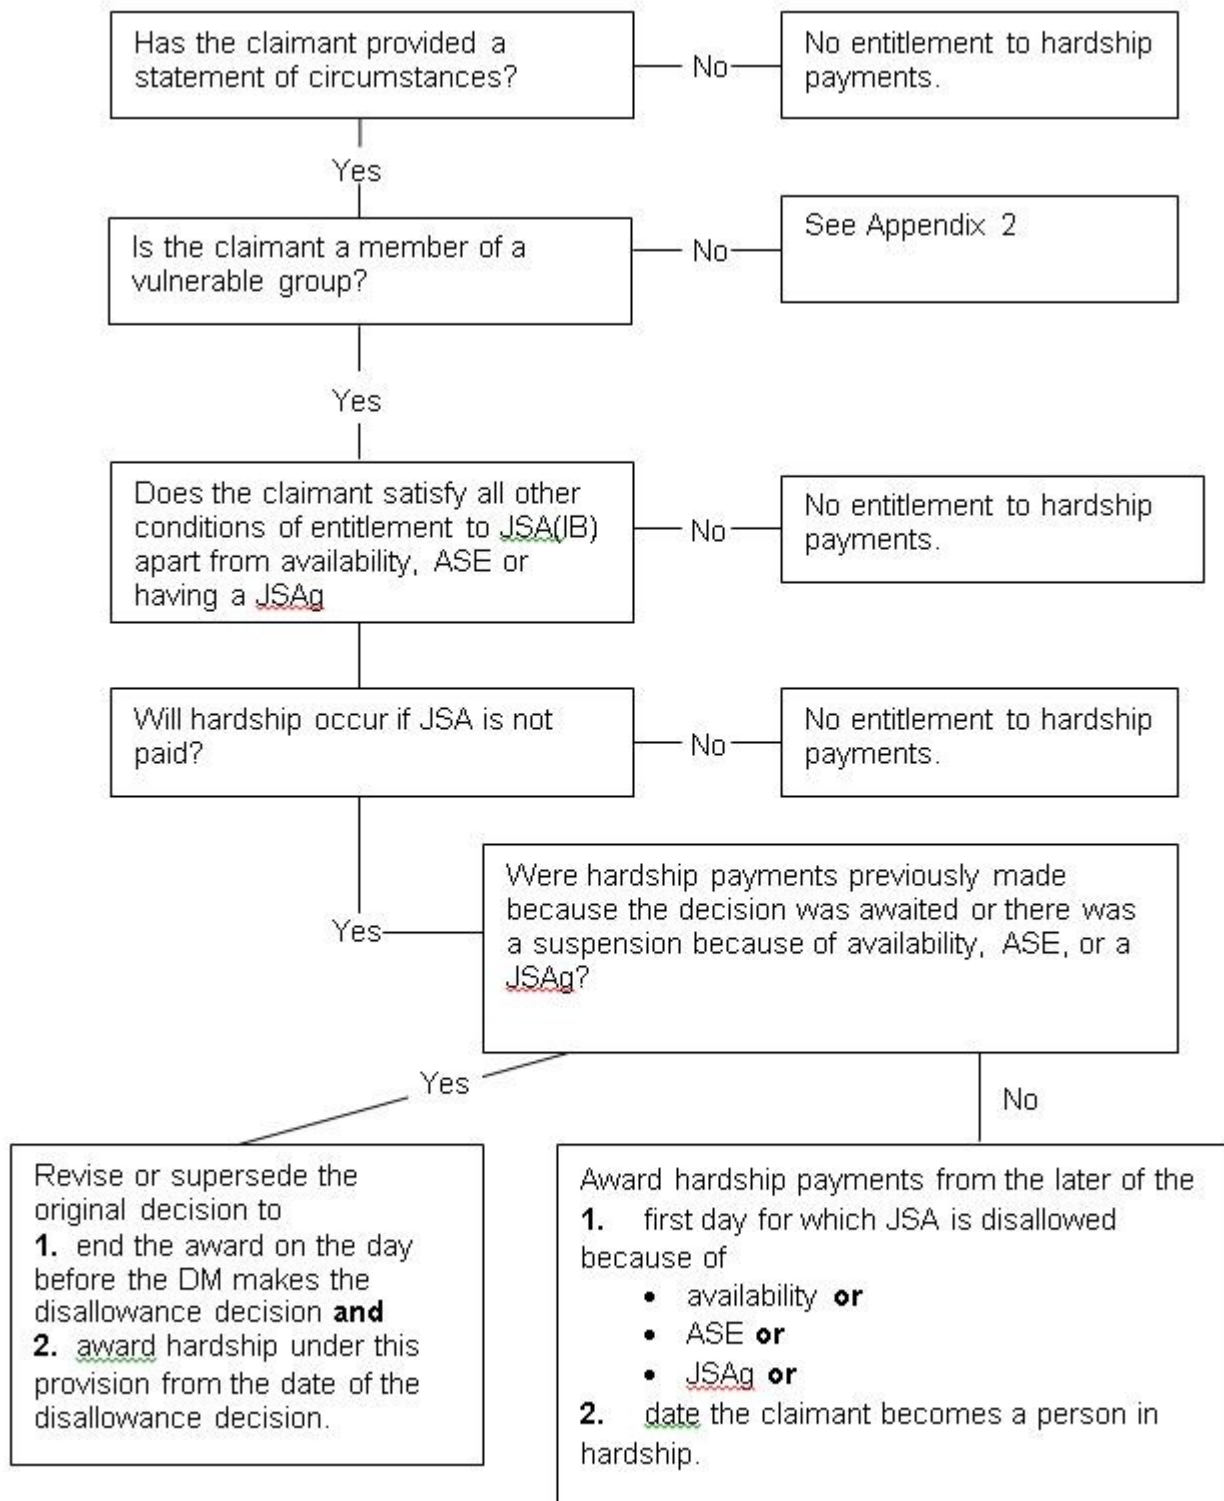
Has the claimant provided a statement of circumstances?

No

No entitlement to hardship payments.

Yes

Is the claimant a member of a vulnerable group?

No

See Appendix 2

Yes

Does the claimant satisfy all other conditions of entitlement to JSA(IB) apart from availability, ASE or having a JSAg

No

No entitlement to hardship payments.

Will hardship occur if JSA is not paid?

No

No entitlement to hardship payments.

Yes

Were hardship payments previously made because the decision was awaited or there was a suspension because of availability, ASE, or a JSAg?

Yes

No

Revise or supersede the original decision to
**1.** end the award on the day before the DM makes the disallowance decision **and**
**2.** award hardship under this provision from the date of the disallowance decision.

Award hardship payments from the later of the
**1.** first day for which JSA is disallowed because of
- availability **or**
- ASE **or**
- JSAg **or**

**2.** date the claimant becomes a person in hardship.